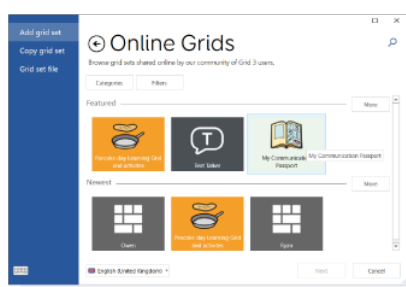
Add grid set
Copy grid set
Grid set file

Online Grids
Browse grid sets shared online by our community of Grid 3 users.

Categories
Filters

Featured
More

Pancake day Learning Grid and activities
Text talker
My Communication Passport
My Communication Passport

Newest
More

Owen
Pancake day Learning Grid and activities
Kyan

English (United Kingdom)
Next
Cancel